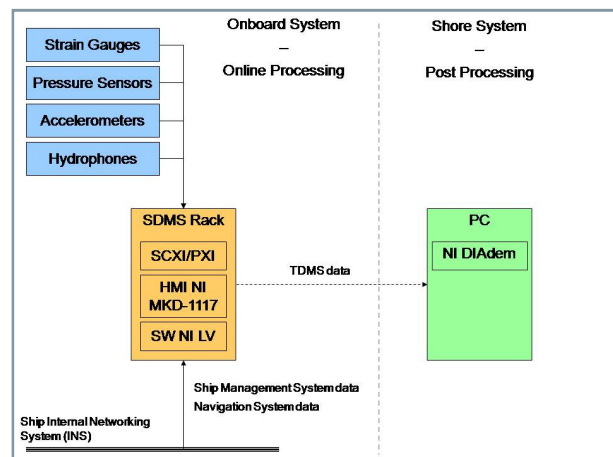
Onboard System
–
Online Processing

Shore System
–
Post Processing

Strain Gauges

Pressure Sensors

Accelerometers

Hydrophones

SDMS Rack

SCXI/PXI

HMI NI MKD-1117

SW NI LV

TDMS data

PC

NI DIAdem

Ship Management System data

Navigation System data

Ship Internal Networking System (INS)